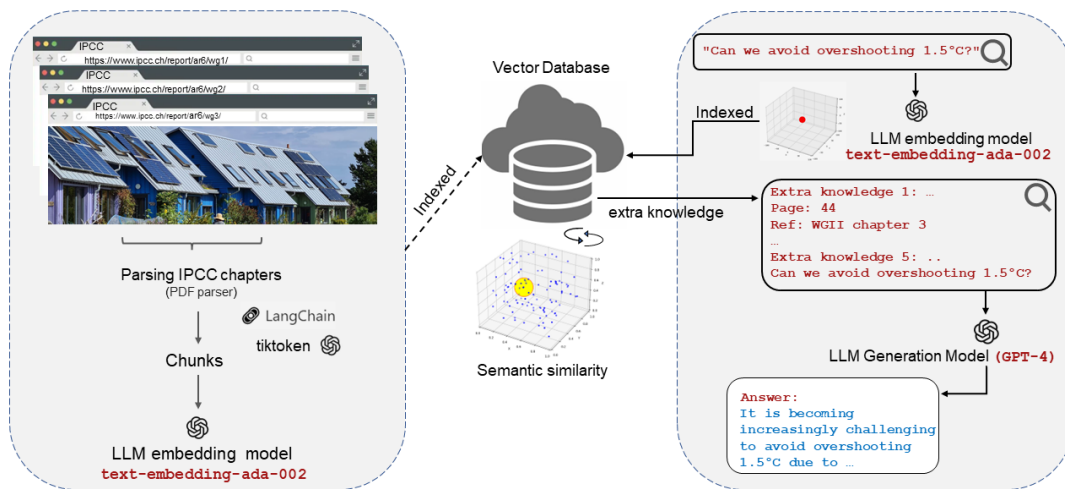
IPCC
https://www.ipcc.ch/report/ar6/wg1/
IPCC
https://www.ipcc.ch/report/ar6/wg2/
IPCC
https://www.ipcc.ch/report/ar6/wg3/

Parsing IPCC chapters
(PDF parser)

LangChain

tiktoken

Chunks

LLM embedding model
text-embedding-ada-002

Indexed

Vector Database

Indexed

extra knowledge

Semantic similarity

"Can we avoid overshooting 1.5°C?"

LLM embedding model
text-embedding-ada-002

Extra knowledge 1: …
Page: 44
Ref: WGII chapter 3
…
Extra knowledge 5: ..
Can we avoid overshooting 1.5°C?

LLM Generation Model (GPT-4)

Answer:
It is becoming increasingly challenging to avoid overshooting 1.5°C due to …